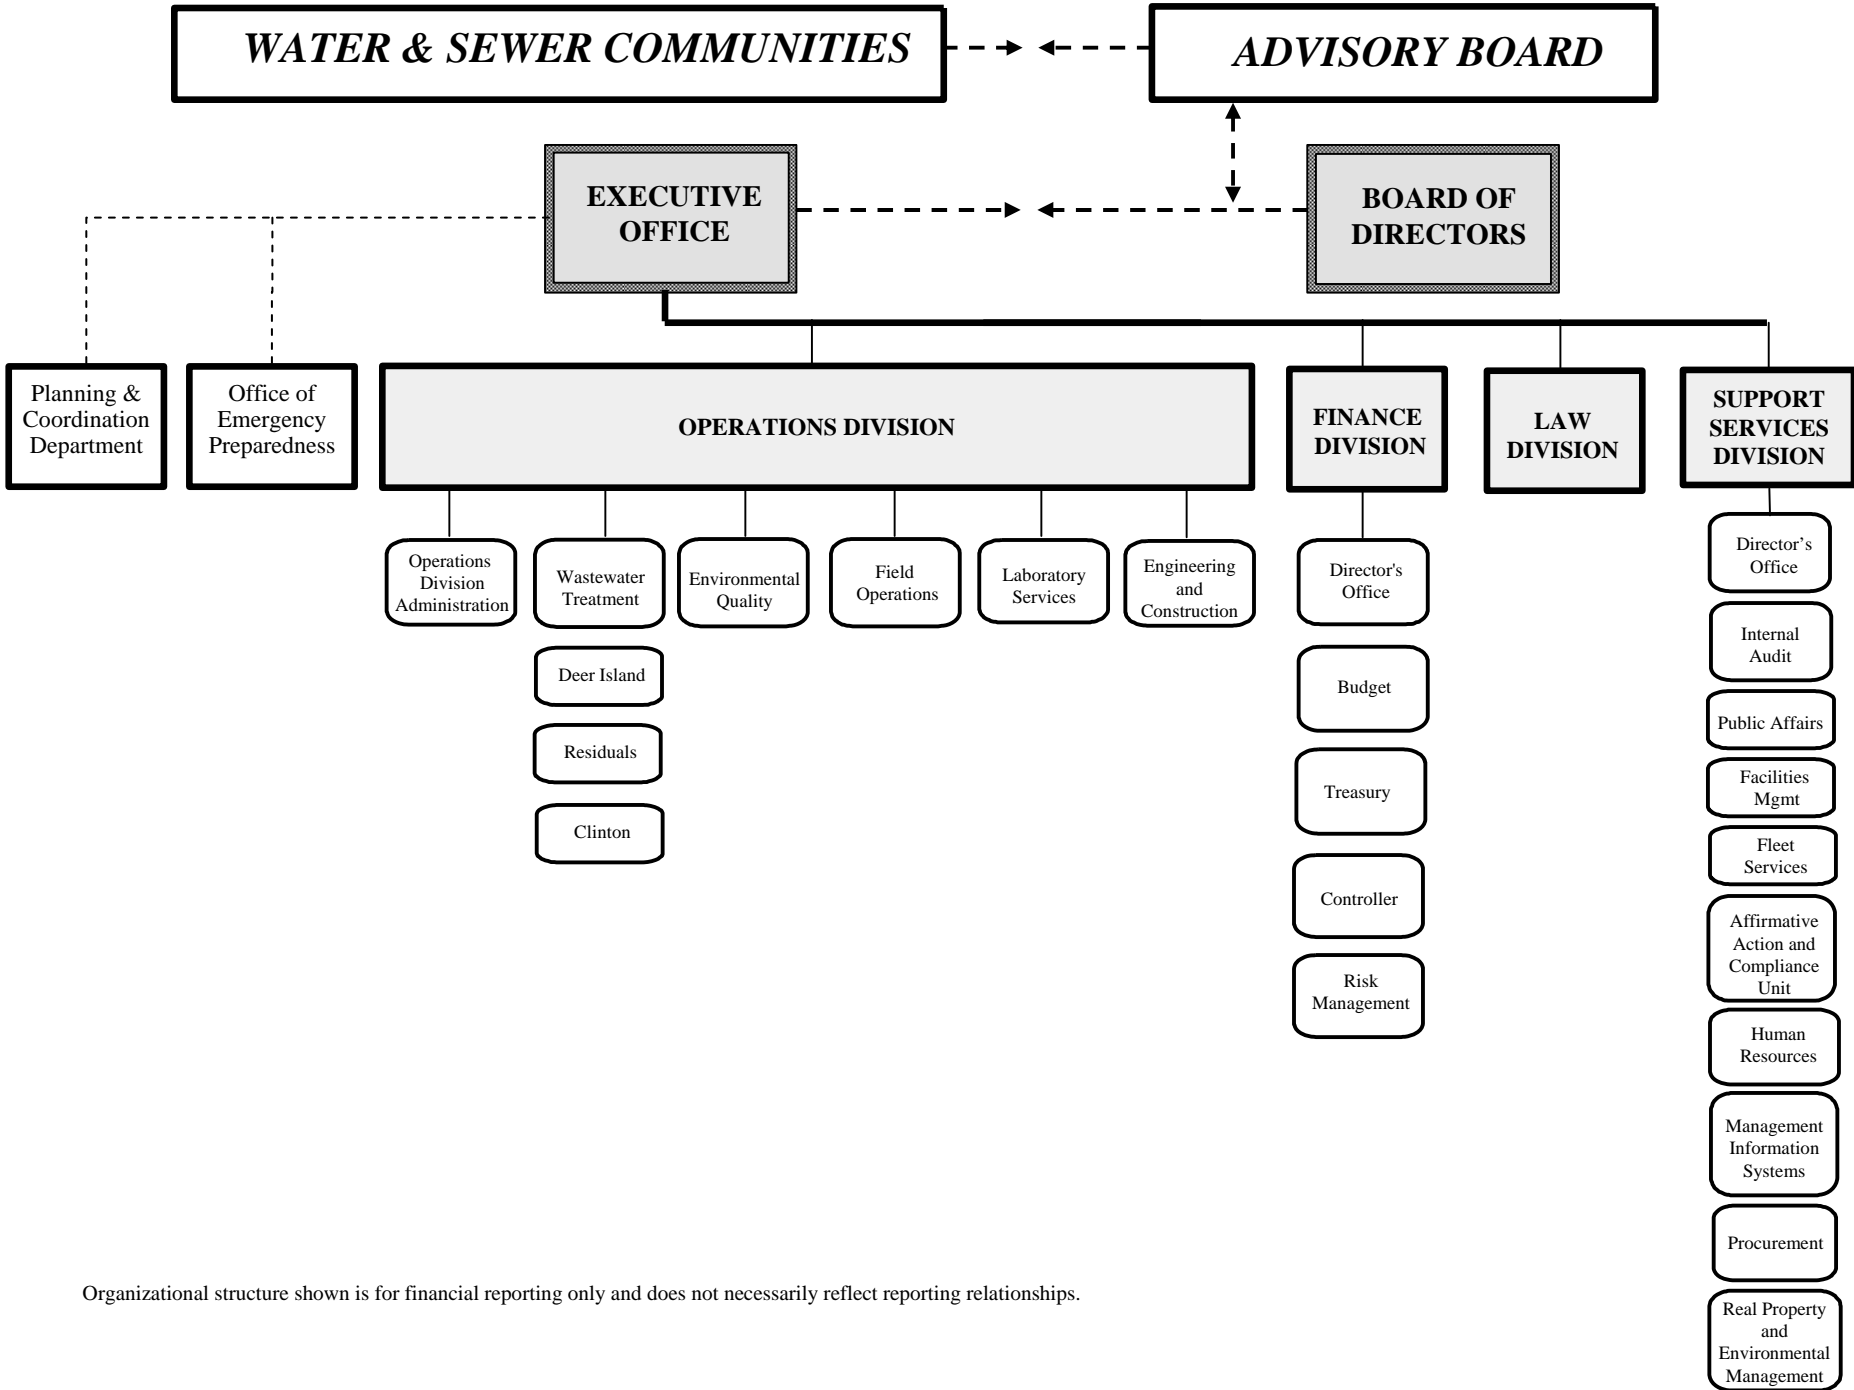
WATER & SEWER COMMUNITIES

ADVISORY BOARD

EXECUTIVE OFFICE

BOARD OF DIRECTORS

Planning & Coordination Department

Office of Emergency Preparedness

OPERATIONS DIVISION

FINANCE DIVISION

LAW DIVISION

SUPPORT SERVICES DIVISION

Operations Division Administration

Wastewater Treatment

Deer Island

Residuals

Clinton

Environmental Quality

Field Operations

Laboratory Services

Engineering and Construction

Director's Office

Budget

Treasury

Controller

Risk Management

Director's Office

Internal Audit

Public Affairs

Facilities Mgmt

Fleet Services

Affirmative Action and Compliance Unit

Human Resources

Management Information Systems

Procurement

Real Property and Environmental Management

Organizational structure shown is for financial reporting only and does not necessarily reflect reporting relationships.